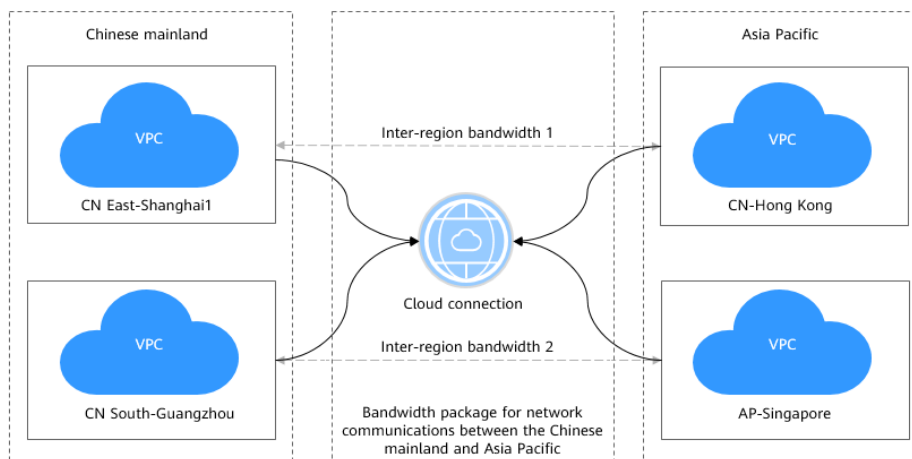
Chinese mainland

Asia Pacific

VPC

CN East-Shanghai1

Inter-region bandwidth 1

VPC

CN-Hong Kong

Cloud connection

VPC

CN South-Guangzhou

Inter-region bandwidth 2

VPC

AP-Singapore

Bandwidth package for network communications between the Chinese mainland and Asia Pacific